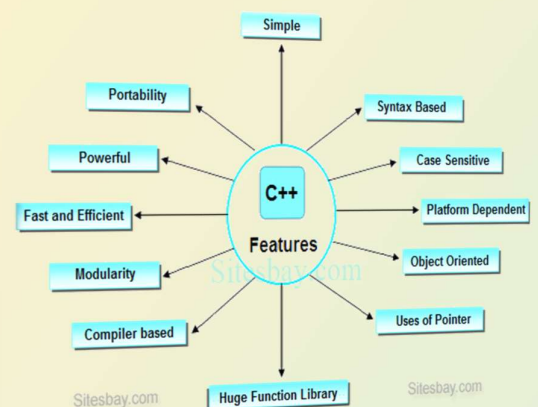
Simple

Portability

Syntax Based

Powerful

Case Sensitive

C++

Features

Fast and Efficient

Platform Dependent

Object Oriented

Modularity

Sitesbay.com

Uses of Pointer

Compiler based

Huge Function Library

Sitesbay.com

Sitesbay.com